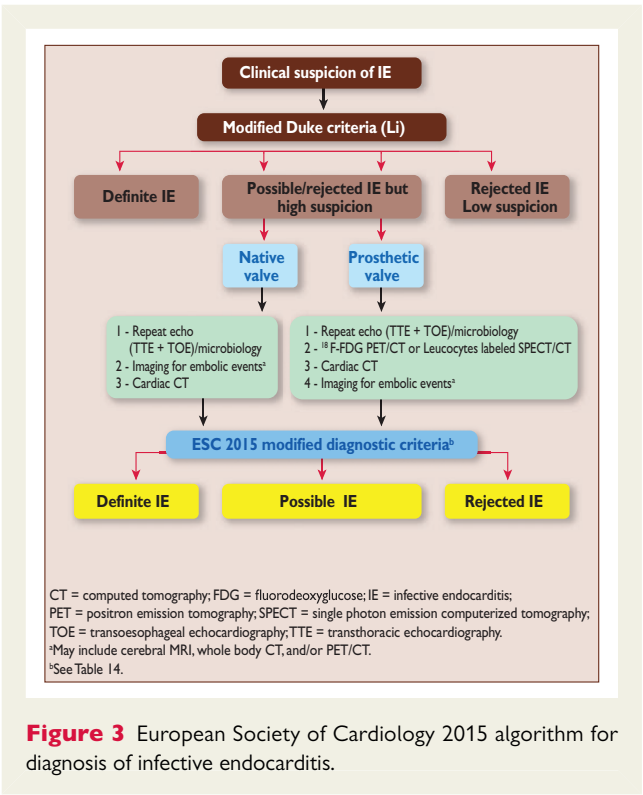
Clinical suspicion of IE

Modified Duke criteria (Li)

Definite IE

Possible/rejected IE but high suspicion

Rejected IE Low suspicion

Native valve

Prosthetic valve

1 - Repeat echo (TTE + TOE)/microbiology
2 - Imaging for embolic events$^a$
3 - Cardiac CT

1 - Repeat echo (TTE + TOE)/microbiology
2 - $^{18}$F-FDG PET/CT or Leucocytes labeled SPECT/CT
3 - Cardiac CT
4 - Imaging for embolic events$^a$

ESC 2015 modified diagnostic criteria$^b$

Definite IE

Possible IE

Rejected IE

CT = computed tomography; FDG = fluorodeoxyglucose; IE = infective endocarditis; PET = positron emission tomography; SPECT = single photon emission computerized tomography; TOE = transoesophageal echocardiography; TTE = transthoracic echocardiography.
$^a$May include cerebral MRI, whole body CT, and/or PET/CT.
$^b$See Table 14.

Figure 3 European Society of Cardiology 2015 algorithm for diagnosis of infective endocarditis.